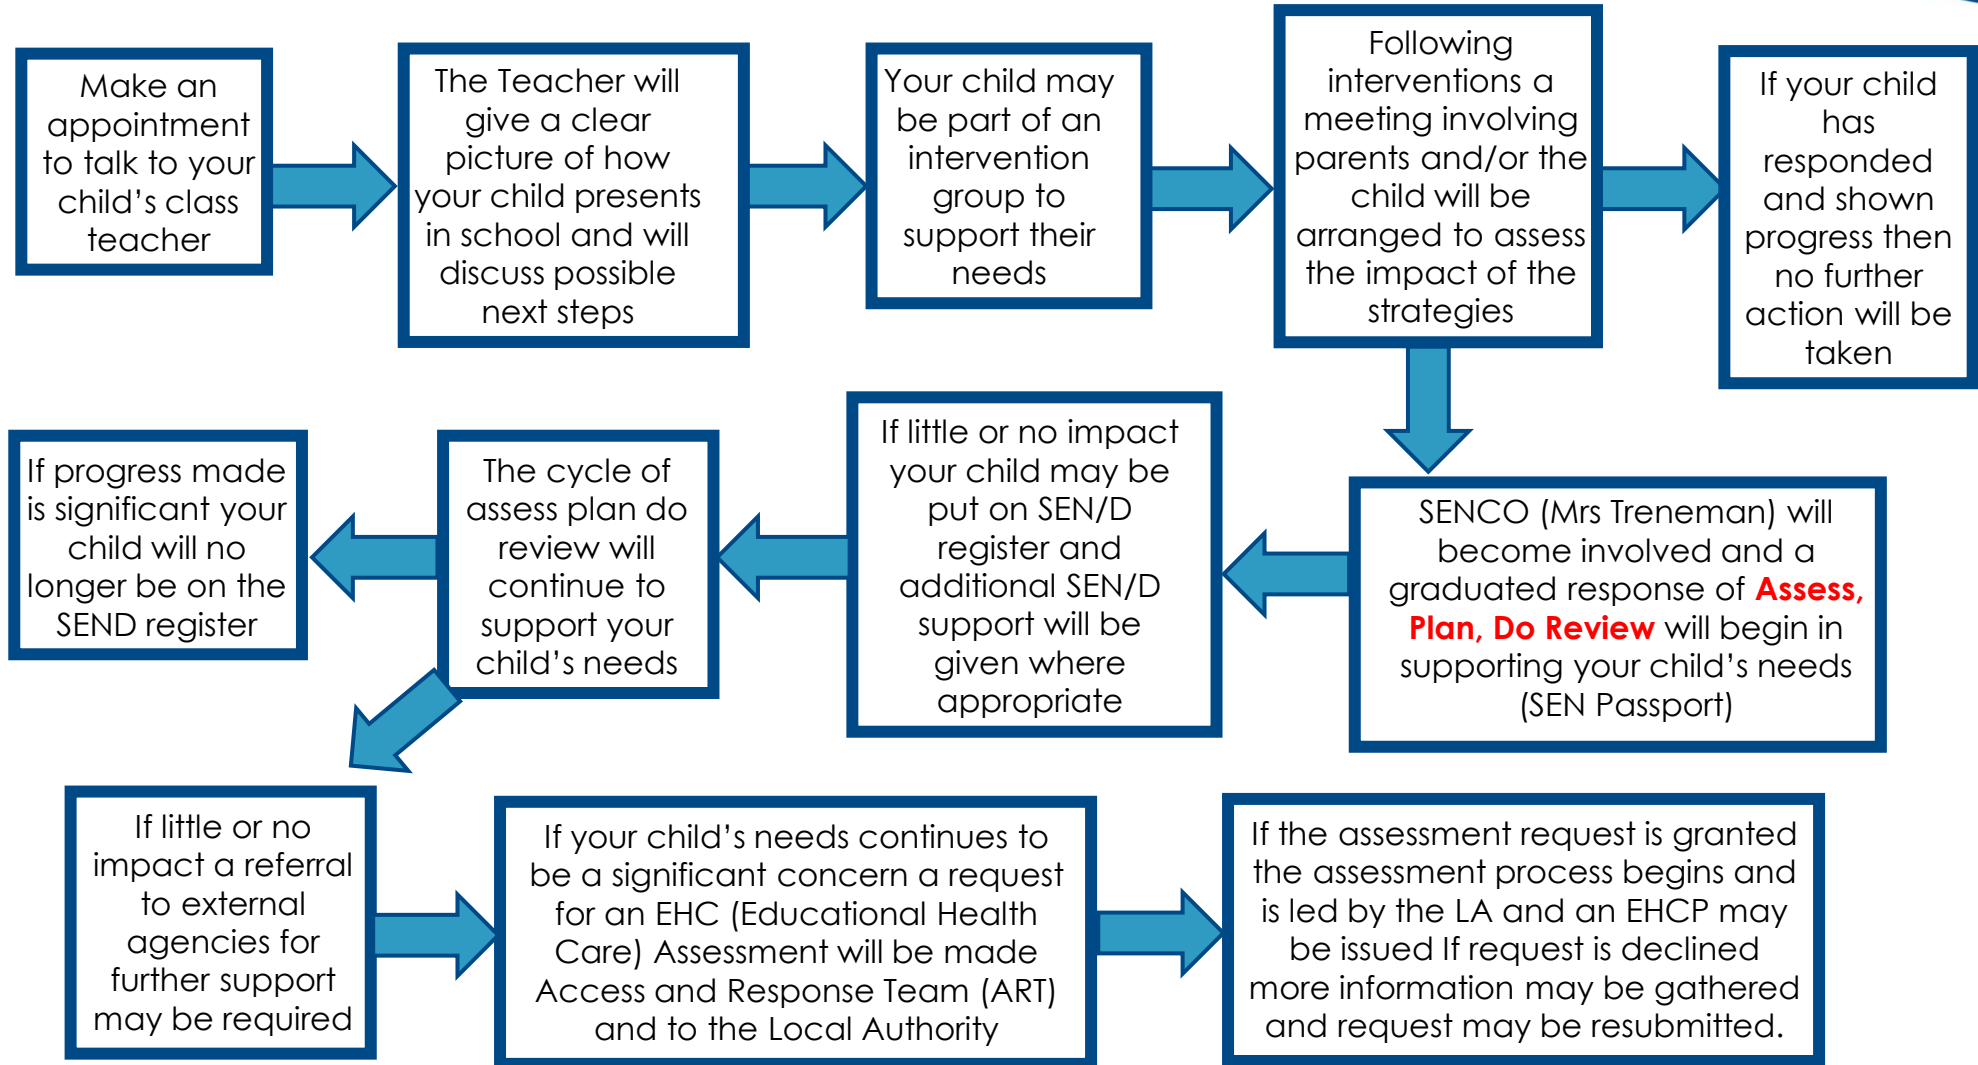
Make an appointment to talk to your child's class teacher

The Teacher will give a clear picture of how your child presents in school and will discuss possible next steps

Your child may be part of an intervention group to support their needs

Following interventions a meeting involving parents and/or the child will be arranged to assess the impact of the strategies

If your child has responded and shown progress then no further action will be taken

SENCO (Mrs Treneman) will become involved and a graduated response of Assess, Plan, Do Review will begin in supporting your child's needs (SEN Passport)

If little or no impact your child may be put on SEN/D register and additional SEN/D support will be given where appropriate

The cycle of assess plan do review will continue to support your child's needs

If progress made is significant your child will no longer be on the SEND register

If little or no impact a referral to external agencies for further support may be required

If your child's needs continues to be a significant concern a request for an EHC (Educational Health Care) Assessment will be made Access and Response Team (ART) and to the Local Authority

If the assessment request is granted the assessment process begins and is led by the LA and an EHCP may be issued If request is declined more information may be gathered and request may be resubmitted.